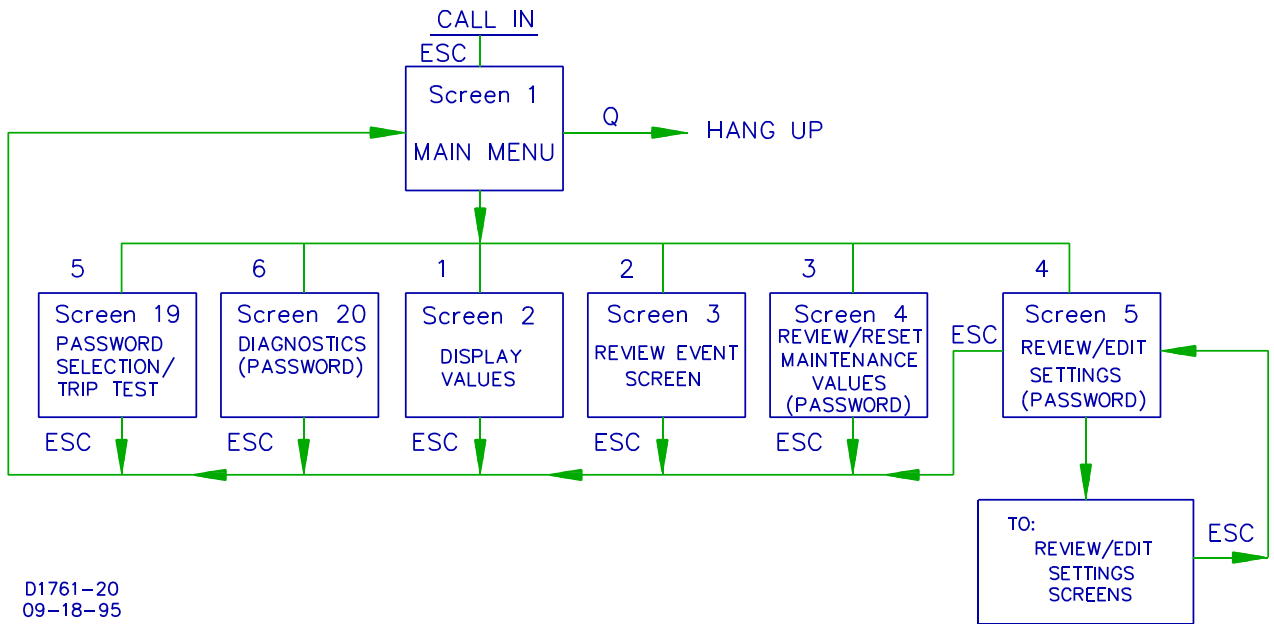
CALL IN

ESC

Screen 1

MAIN MENU

Q

HANG UP

5

6

1

2

3

4

Screen 19
PASSWORD SELECTION/ TRIP TEST

Screen 20
DIAGNOSTICS (PASSWORD)

Screen 2
DISPLAY VALUES

Screen 3
REVIEW EVENT SCREEN

Screen 4
REVIEW/RESET MAINTENANCE VALUES (PASSWORD)

ESC

Screen 5
REVIEW/EDIT SETTINGS (PASSWORD)

ESC

ESC

ESC

ESC

ESC

TO:
REVIEW/EDIT SETTINGS SCREENS

ESC

D1761-20
09-18-95